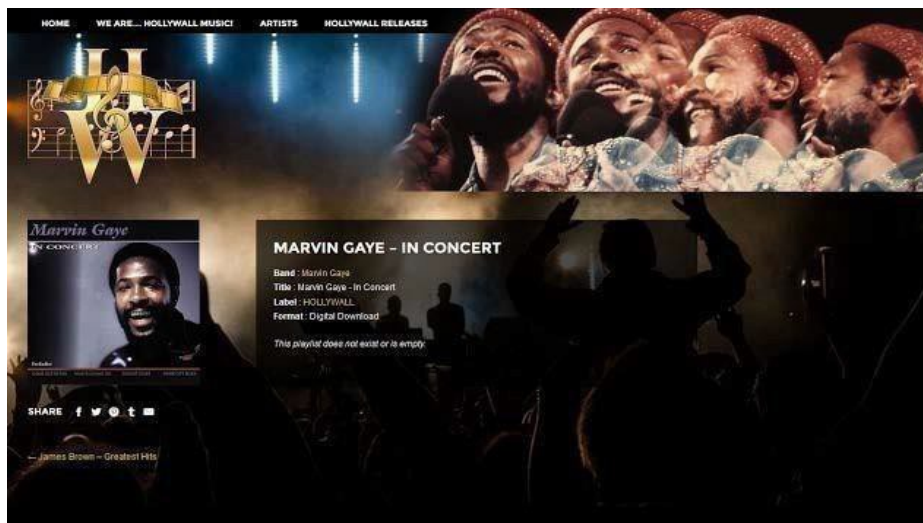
HOME WE ARE.... HOLLYWALL MUSIC! ARTISTS HOLLYWALL RELEASES

HW

Marvin Gaye
IN CONCERT

Includes
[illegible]

MARVIN GAYE – IN CONCERT

Band : Marvin Gaye
Title : Marvin Gaye - In Concert
Label : HOLLYWALL
Format : Digital Download

This playlist does not exist or is empty.

SHARE

← James Brown – Greatest Hits